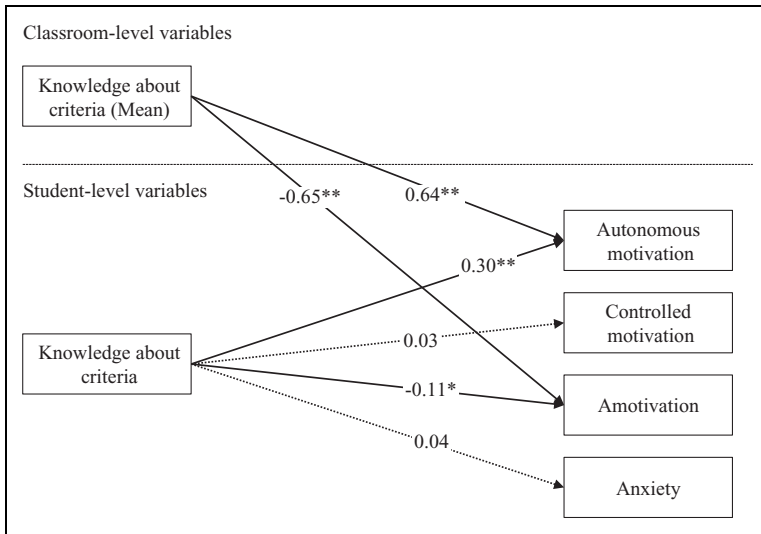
Classroom-level variables

Knowledge about criteria (Mean)

Student-level variables

-0.65**

0.64**

Autonomous motivation

0.30**

Controlled motivation

Knowledge about criteria

0.03

-0.11*

Amotivation

0.04

Anxiety